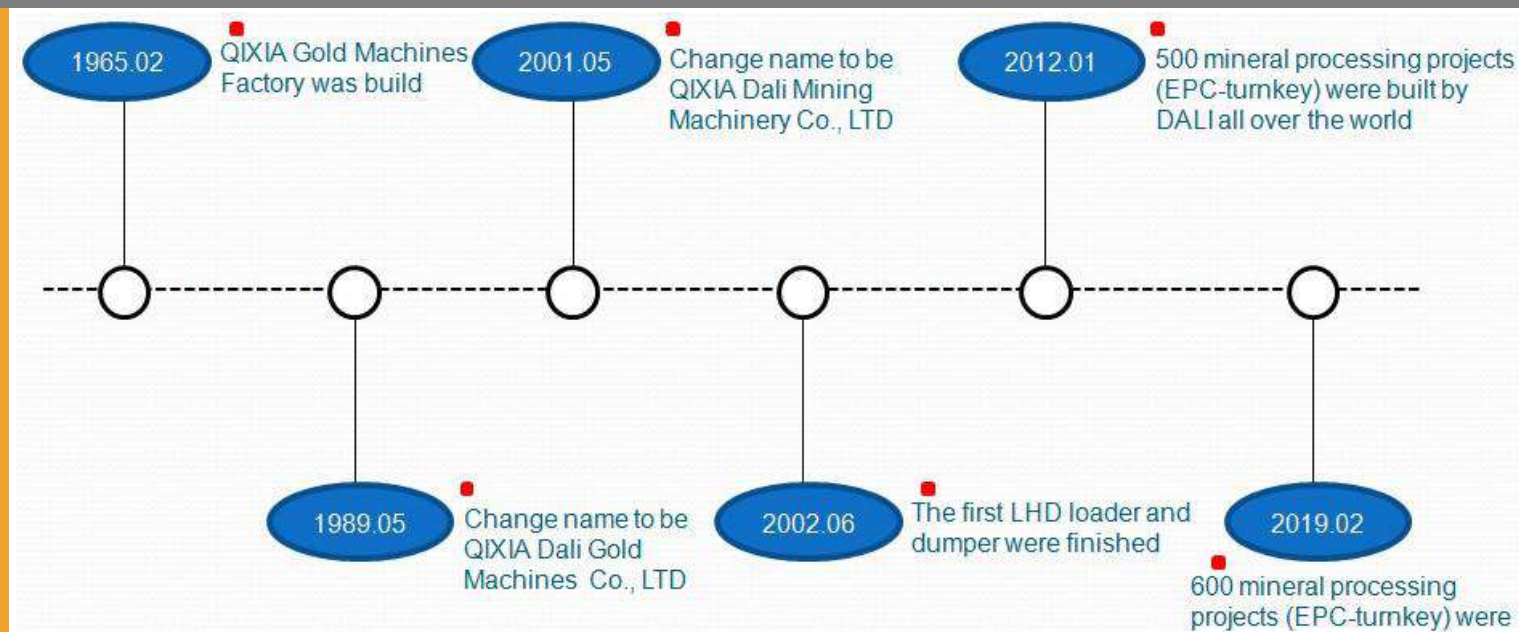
1965.02

QIXIA Gold Machines Factory was build

2001.05

Change name to be QIXIA Dali Mining Machinery Co., LTD

2012.01

500 mineral processing projects (EPC-turnkey) were built by DALI all over the world

1989.05

Change name to be QIXIA Dali Gold Machines Co., LTD

2002.06

The first LHD loader and dumper were finished

2019.02

600 mineral processing projects (EPC-turnkey) were